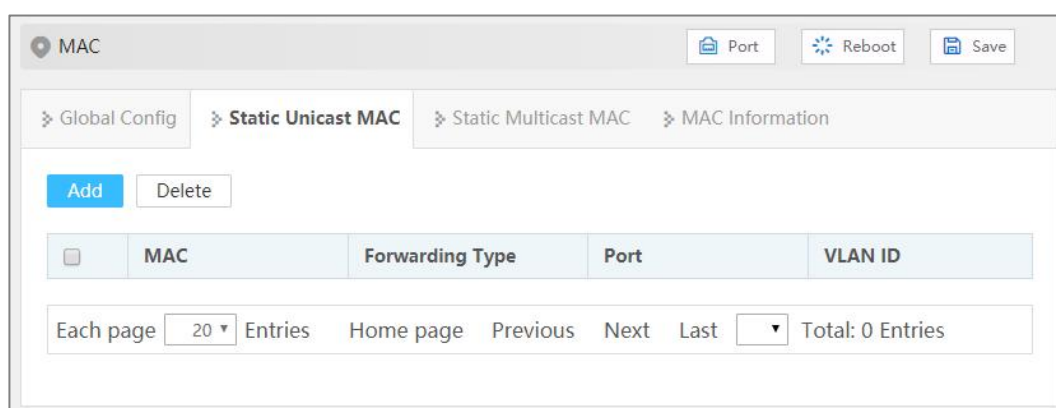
MAC

Port Reboot Save

Global Config Static Unicast MAC Static Multicast MAC MAC Information

Add Delete

| | MAC | Forwarding Type | Port | VLAN ID |
|---|---|---|---|---|

Each page 20 Entries Home page Previous Next Last Total: 0 Entries